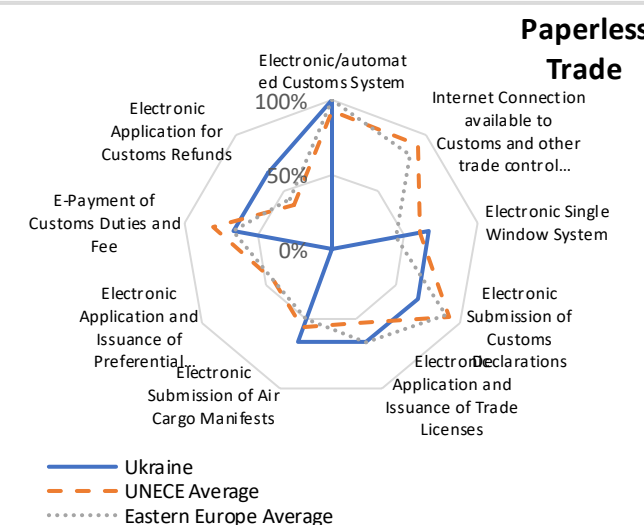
Paperless Trade

Electronic/automated Customs System

100%

50%

0%

Internet Connection available to Customs and other trade control...

Electronic Single Window System

Electronic Submission of Customs Declarations

Electronic Application and Issuance of Trade Licenses

Electronic Submission of Air Cargo Manifests

Electronic Application and Issuance of Preferential...

E-Payment of Customs Duties and Fee

Electronic Application for Customs Refunds

Ukraine
UNECE Average
Eastern Europe Average